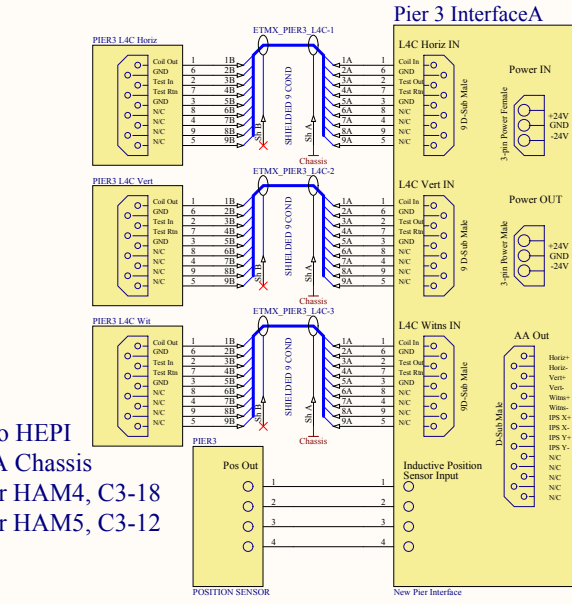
Pier 3 InterfaceA

PIER3 L4C Horiz
Coil Out
GND
Test In
Test Rtn
GND
N/C
N/C
N/C

1 1B
6 2B
2 3B
7 4B
3 5B
8 6B
4 7B
9 8B
5 9B

ETMX_PIER3_L4C-1
SHIELDED 9 COND
Sh B
Sh A
Chassis

1A 1
2A 6
3A 2
4A 7
5A 3
6A 8
7A 4
8A 9
9A 5

L4C Horiz IN
Coil In
GND
Test Out
Test Rtn
GND
N/C
N/C
N/C
9 D-Sub Male

Power IN
3-pin Power Female
+24V
GND
-24V

PIER3 L4C Vert
Coil Out
GND
Test In
Test Rtn
GND
N/C
N/C
N/C

1 1B
6 2B
2 3B
7 4B
3 5B
8 6B
4 7B
9 8B
5 9B

ETMX_PIER3_L4C-2
SHIELDED 9 COND
Sh B
Sh A
Chassis

1A 1
2A 6
3A 2
4A 7
5A 3
6A 8
7A 4
8A 9
9A 5

L4C Vert IN
Coil In
GND
Test Out
Test Rtn
GND
N/C
N/C
N/C
9 D-Sub Male

Power OUT
3-pin Power Male
+24V
GND
-24V

PIER3 L4C Wit
Coil Out
GND
Test In
Test Rtn
GND
N/C
N/C
N/C

1 1B
6 2B
2 3B
7 4B
3 5B
8 6B
4 7B
9 8B
5 9B

ETMX_PIER3_L4C-3
SHIELDED 9 COND
Sh B
Sh A
Chassis

1A 1
2A 6
3A 2
4A 7
5A 3
6A 8
7A 4
8A 9
9A 5

L4C Witns IN
Coil In
GND
Test Out
Test Rtn
GND
N/C
N/C
N/C
9D-Sub Male

AA Out
D-Sub Male
Horiz+
Horiz-
Vert+
Vert-
Witns+
Witns-
IPS X+
IPS X-
IPS Y+
IPS Y-
N/C
N/C
N/C
N/C
N/C

o HEPI
A Chassis
r HAM4, C3-18
r HAM5, C3-12

PIER3
Pos Out
1
2
3
4
POSITION SENSOR

1
2
3
4
Inductive Position Sensor Input
New Pier Interface